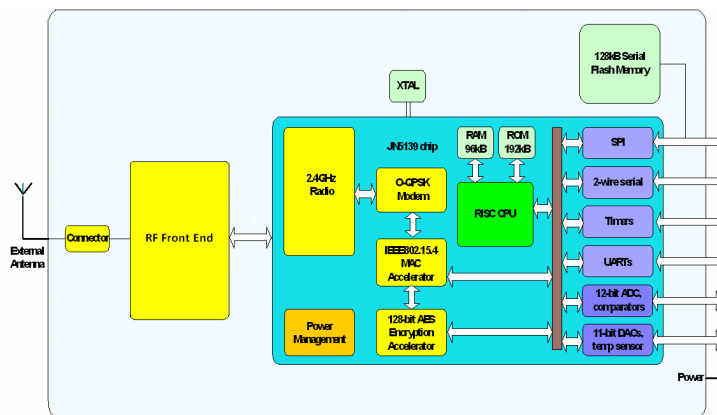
128kB Serial Flash Memory

XTAL

JN5139 chip

RAM 96kB

ROM 192kB

SPI

2-wire serial

Timers

UARTs

12-bit ADC, comparators

11-bit DACs, temp sensor

2.4GHz Radio

O-QPSK Modem

RISC CPU

IEEE802.15.4 MAC Accelerator

Power Management

128-bit AES Encryption Accelerator

RF Front End

Connector

External Antenna

Power